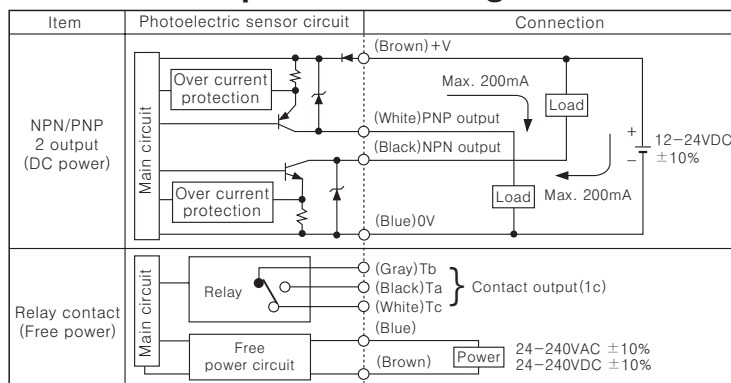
| Item | Photoelectric sensor circuit | Connection |
|---|---|---|
| NPN/PNP 2 output (DC power) | Main circuit, Over current protection, Over current protection | (Brown)+V, Max. 200mA, Load, (White)PNP output, (Black)NPN output, + 12–24VDC – ±10%, Load, Max. 200mA, (Blue)0V |
| Relay contact (Free power) | Main circuit, Relay, Free power circuit | (Gray)Tb, (Black)Ta, (White)Tc, Contact output(1c), (Blue), (Brown), Power, 24–240VAC ±10%, 24–240VDC ±10% |